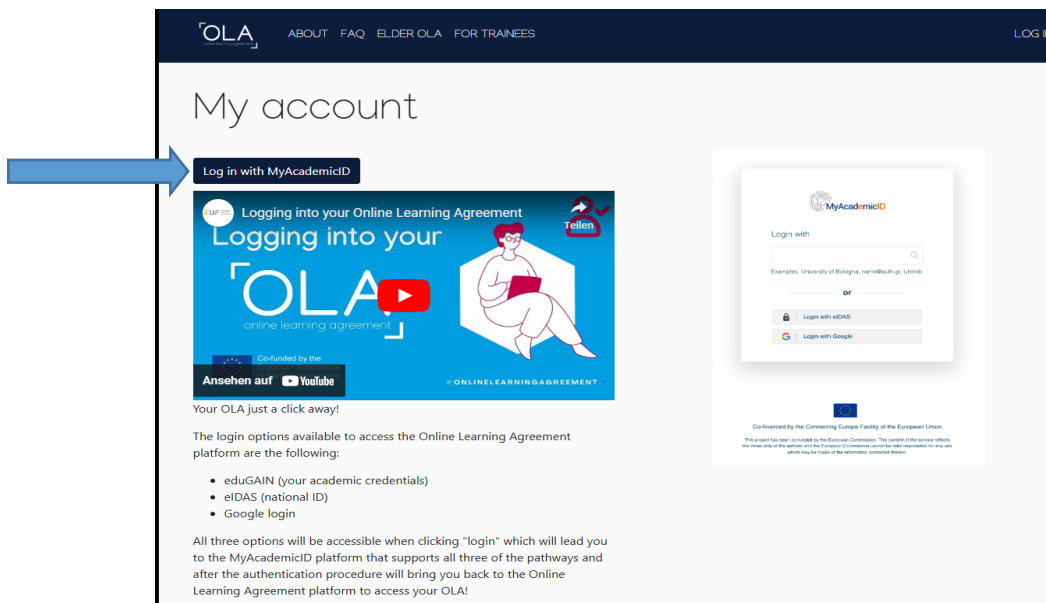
OLA
online learning agreement

ABOUT FAQ ELDER OLA FOR TRAINEES

LOG I

My account

Log in with MyAcademicID

EUF Logging into your Online Learning Agreement

Teilen

Logging into your

OLA
online learning agreement

Co-funded by the

Ansehen auf YouTube

#ONLINELEARNINGAGREEMENT

Your OLA just a click away!

The login options available to access the Online Learning Agreement platform are the following:

- eduGAIN (your academic credentials)
- eIDAS (national ID)
- Google login

All three options will be accessible when clicking "login" which will lead you to the MyAcademicID platform that supports all three of the pathways and after the authentication procedure will bring you back to the Online Learning Agreement platform to access your OLA!

MyAcademicID

Login with

Examples: University of Bologna, name@auth.gr, Unimib

or

Login with eIDAS

Login with Google

Co-financed by the Connecting Europe Facility of the European Union

This project has been co-funded by the European Commission. The content of this service reflects the views only of the authors and the European Commission cannot be held responsible for any use which may be made of the information contained therein.